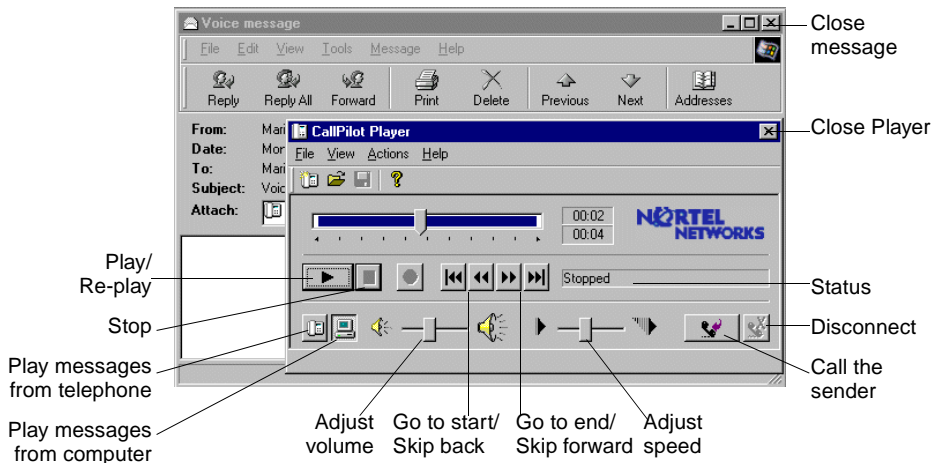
Voice message

File Edit View Tools Message Help

Reply Reply All Forward Print Delete Previous Next Addresses

From: Mar
Date: Mor
To: Mar
Subject: Voic
Attach:

CallPilot Player

File View Actions Help

00:02
00:04

NORTEL NETWORKS

Stopped

Close message

Close Player

Play/ Re-play

Stop

Play messages from telephone

Play messages from computer

Adjust volume

Go to start/ Skip back

Go to end/ Skip forward

Adjust speed

Status

Disconnect

Call the sender